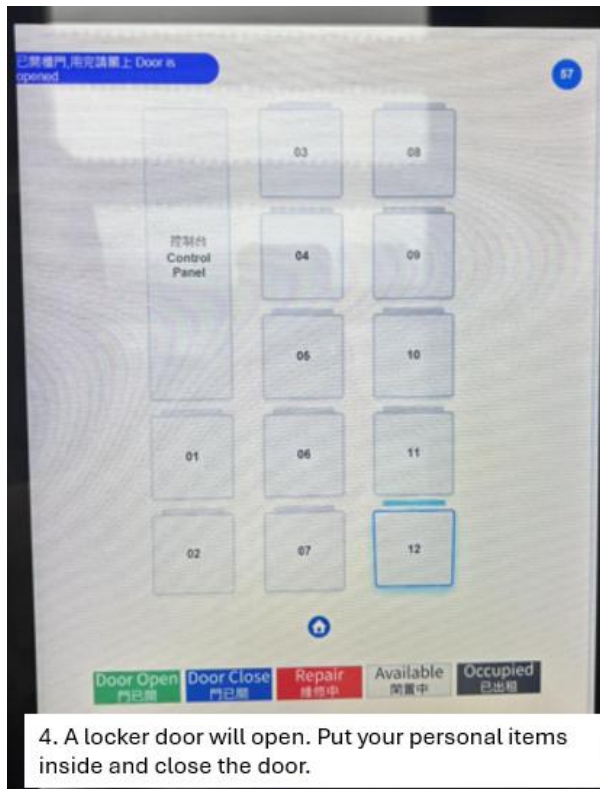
已開櫃門,用完請關上 Door is opened

57

03

08

控制台
Control Panel

04

09

05

10

01

06

11

02

07

12

Door Open
門已開

Door Close
門已關

Repair
維修中

Available
閒置中

Occupied
已出租

4. A locker door will open. Put your personal items inside and close the door.